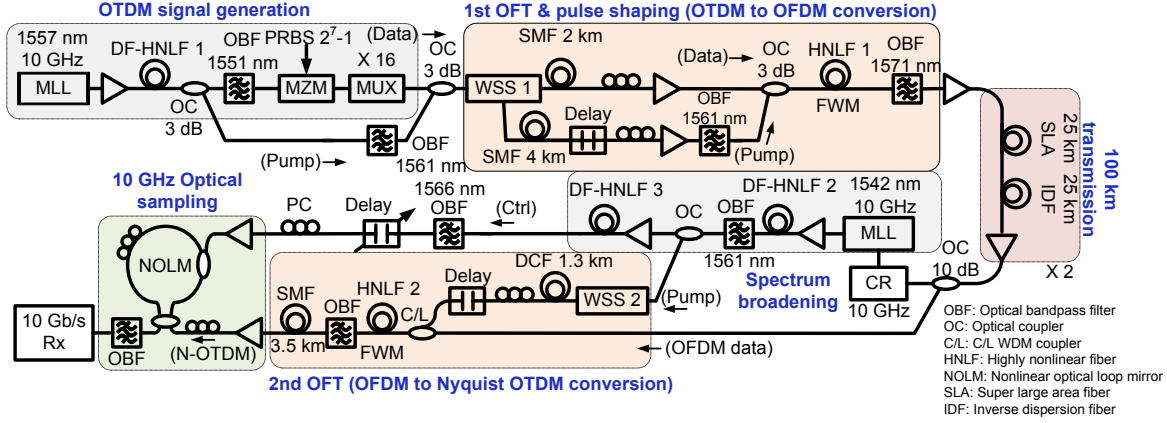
OTDM signal generation

1557 nm
10 GHz
MLL
DF-HNLF 1
OC
3 dB
OBF
1551 nm
PRBS $2^7$-1
MZM
X 16
MUX
(Data)
OC
3 dB
OBF
1561 nm
(Pump)

1st OFT & pulse shaping (OTDM to OFDM conversion)

WSS 1
SMF 2 km
SMF 4 km
Delay
(Data)
OC
3 dB
OBF
1561 nm
(Pump)
HNLF 1
FWM
OBF
1571 nm

100 km transmission
SLA
25 km
IDF
25 km
X 2

10 GHz Optical sampling

NOLM
PC
Delay
1566 nm
OBF
(Ctrl)
DF-HNLF 3
OC
OBF
1561 nm
DF-HNLF 2
1542 nm
10 GHz
MLL
Spectrum broadening
CR
10 GHz
OC
10 dB

10 Gb/s
Rx
OBF
(N-OTDM)
SMF
3.5 km
OBF
HNLF 2
FWM
C/L
Delay
DCF 1.3 km
WSS 2
(Pump)
(OFDM data)

2nd OFT (OFDM to Nyquist OTDM conversion)

OBF: Optical bandpass filter
OC: Optical coupler
C/L: C/L WDM coupler
HNLF: Highly nonlinear fiber
NOLM: Nonlinear optical loop mirror
SLA: Super large area fiber
IDF: Inverse dispersion fiber